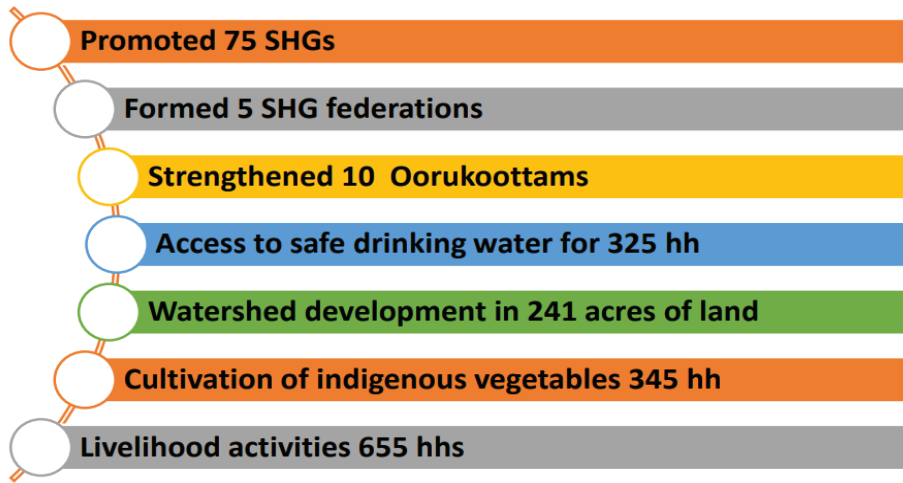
Promoted 75 SHGs

Formed 5 SHG federations

Strengthened 10 Oorukoottams

Access to safe drinking water for 325 hh

Watershed development in 241 acres of land

Cultivation of indigenous vegetables 345 hh

Livelihood activities 655 hhs